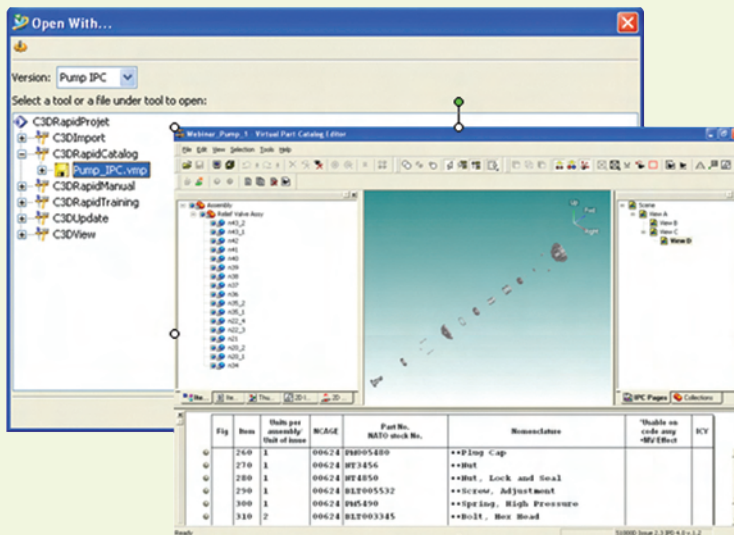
Open With...

Version: Pump IPC

Select a tool or a file under tool to open:

C3DRapidProjet
C3DImport
C3DRapidCatalog
Pump_IPC.vmp
C3DRapidManual
C3DRapidTraining
C3DUpdate
C3DView

Webinar_Pump_1 - Virtual Part Catalog Editor

File Edit View Selection Tools Help

Assembly
Relief Valve Assy
n43_2
n43_1
n42
n41
n40
n39
n38
n37
n36
n35_2
n35_1
n22_4
n22_3
n21
n20_2
n20_1
n24

Scene
View A
View B
View C
View D

IPC Pages
Collections

| | Fig | Item | Units per assembly Unit of issue | NCAGE | Part No. NATO stock No. | Nomenclature | Usable on code assy MV Effect | ICY |
|---|---|---|---|---|---|---|---|---|
| | | 260 | 1 | 00624 | PM005480 | •Plug Cap | | |
| | | 270 | 1 | 00624 | NT3456 | •Nut | | |
| | | 280 | 1 | 00624 | NT4850 | •Nut, Lock and Seal | | |
| | | 290 | 1 | 00624 | BLT005532 | •Screw, Adjustment | | |
| | | 300 | 1 | 00624 | PM5490 | •Spring, High Pressure | | |
| | | 310 | 2 | 00624 | BLT003345 | •Bolt, Hex Head | | |

Ready